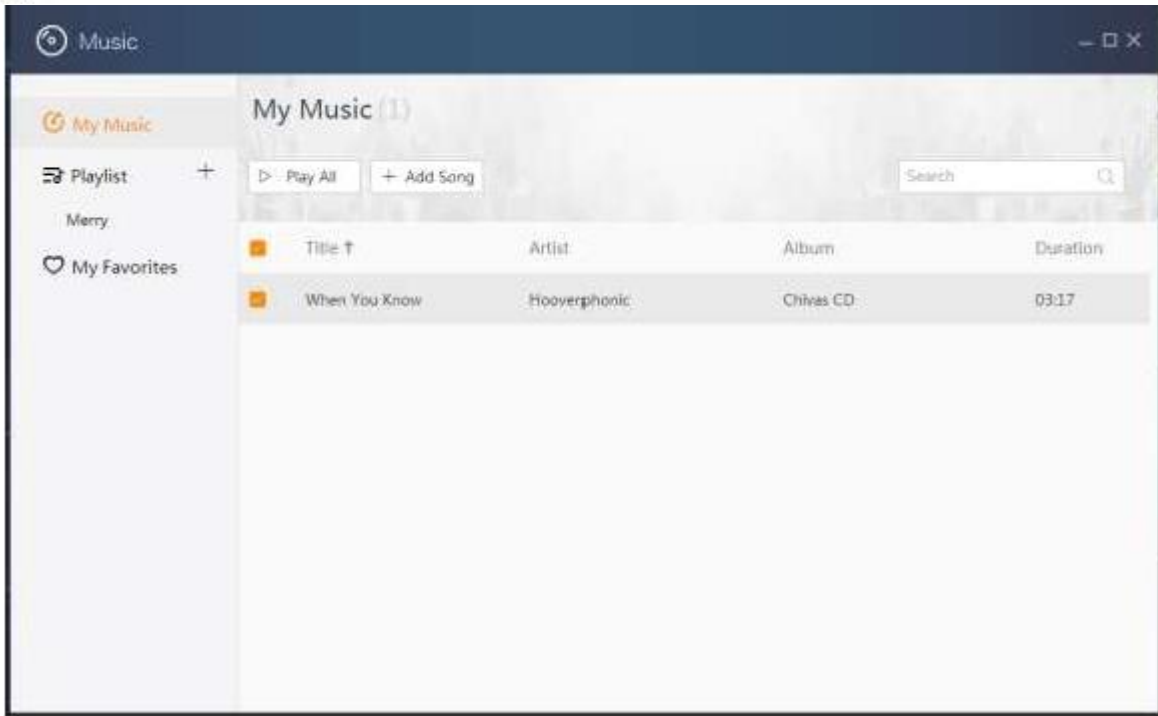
Music

My Music

Playlist +

Merry

My Favorites

My Music (1)

Play All

+ Add Song

Search

| | Title ↑ | Artist | Album | Duration |
|---|---|---|---|---|
| | When You Know | Hooverphonic | Chivas CD | 03:17 |